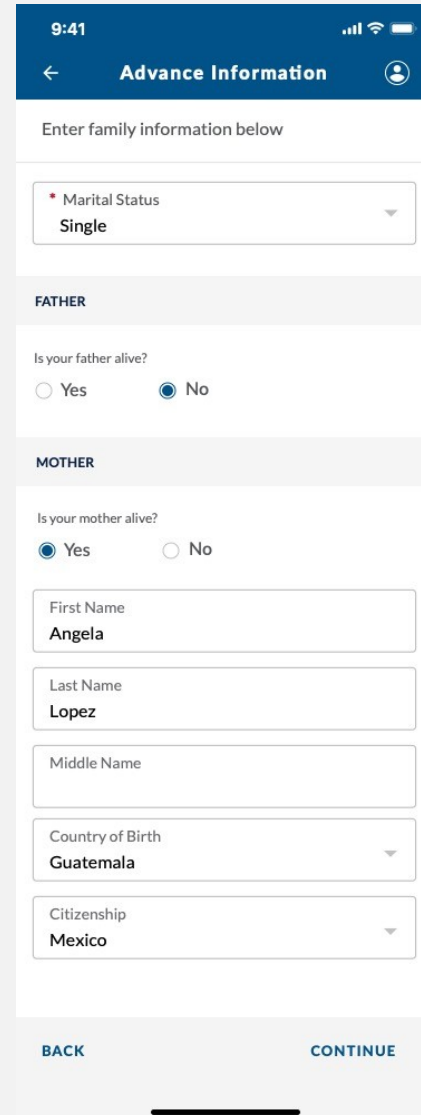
9:41

Advance Information

Enter family information below

* Marital Status
Single

FATHER

Is your father alive?
Yes No

MOTHER

Is your mother alive?
Yes No

First Name
Angela

Last Name
Lopez

Middle Name

Country of Birth
Guatemala

Citizenship
Mexico

BACK CONTINUE